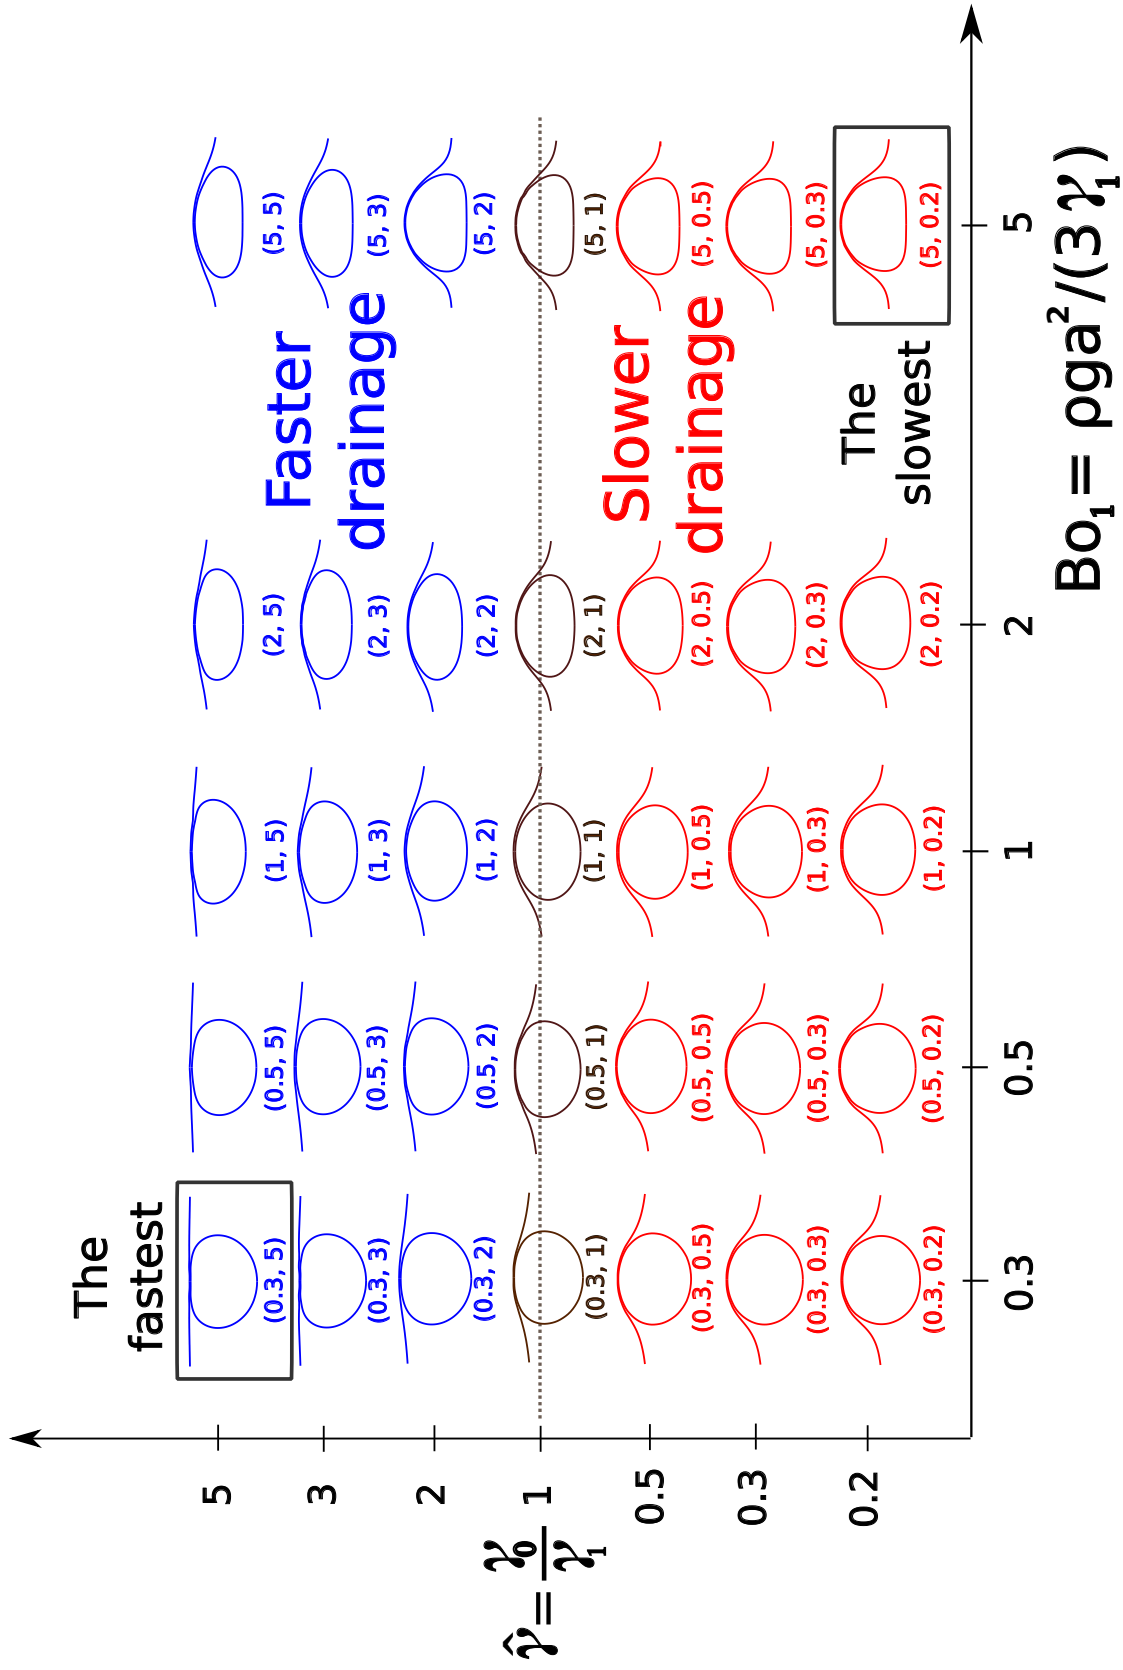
The fastest

(0.3, 5)
(0.3, 3)
(0.3, 2)
(0.3, 1)
(0.3, 0.5)
(0.3, 0.3)
(0.3, 0.2)

(0.5, 5)
(0.5, 3)
(0.5, 2)
(0.5, 1)
(0.5, 0.5)
(0.5, 0.3)
(0.5, 0.2)

(1, 5)
(1, 3)
(1, 2)
(1, 1)
(1, 0.5)
(1, 0.3)
(1, 0.2)

(2, 5)
(2, 3)
(2, 2)
(2, 1)
(2, 0.5)
(2, 0.3)
(2, 0.2)

Faster drainage

Slower drainage

The slowest

(5, 5)
(5, 3)
(5, 2)
(5, 1)
(5, 0.5)
(5, 0.3)
(5, 0.2)

$\hat{\gamma} = \frac{\gamma_0}{\gamma_1}$

5
3
2
1
0.5
0.3
0.2

0.3
0.5
1
2
5

$Bo_1 = \rho g a^2/(3\gamma_1)$